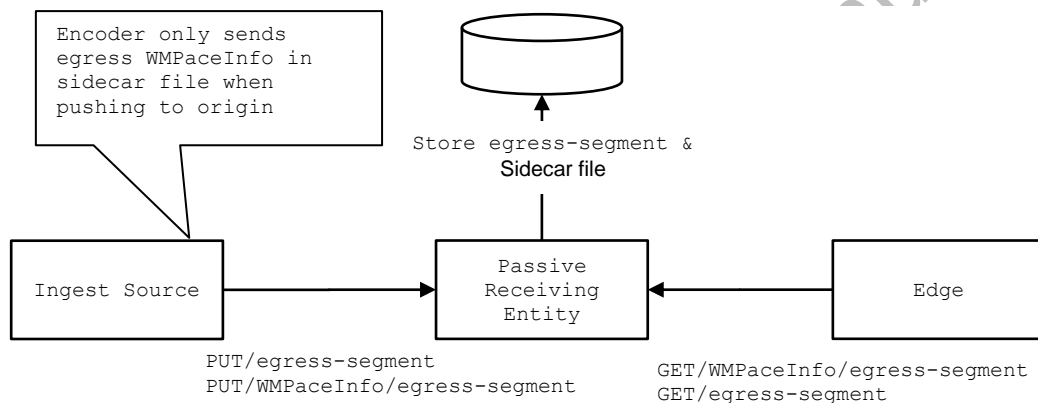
Encoder only sends egress WMPaceInfo in sidecar file when pushing to origin

Store egress-segment &
Sidecar file

Ingest Source

Passive Receiving Entity

Edge

PUT/egress-segment
PUT/WMPaceInfo/egress-segment

GET/WMPaceInfo/egress-segment
GET/egress-segment